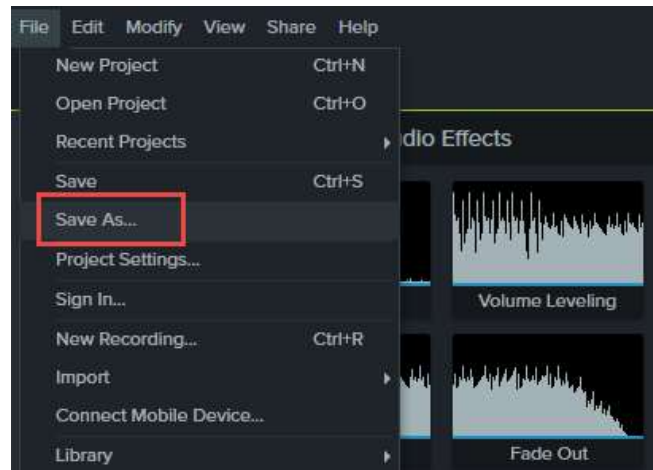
File Edit Modify View Share Help

New Project Ctrl+N
Open Project Ctrl+O
Recent Projects
Save Ctrl+S
Save As...
Project Settings...
Sign In...
New Recording... Ctrl+R
Import
Connect Mobile Device...
Library

dio Effects

Volume Leveling

Fade Out